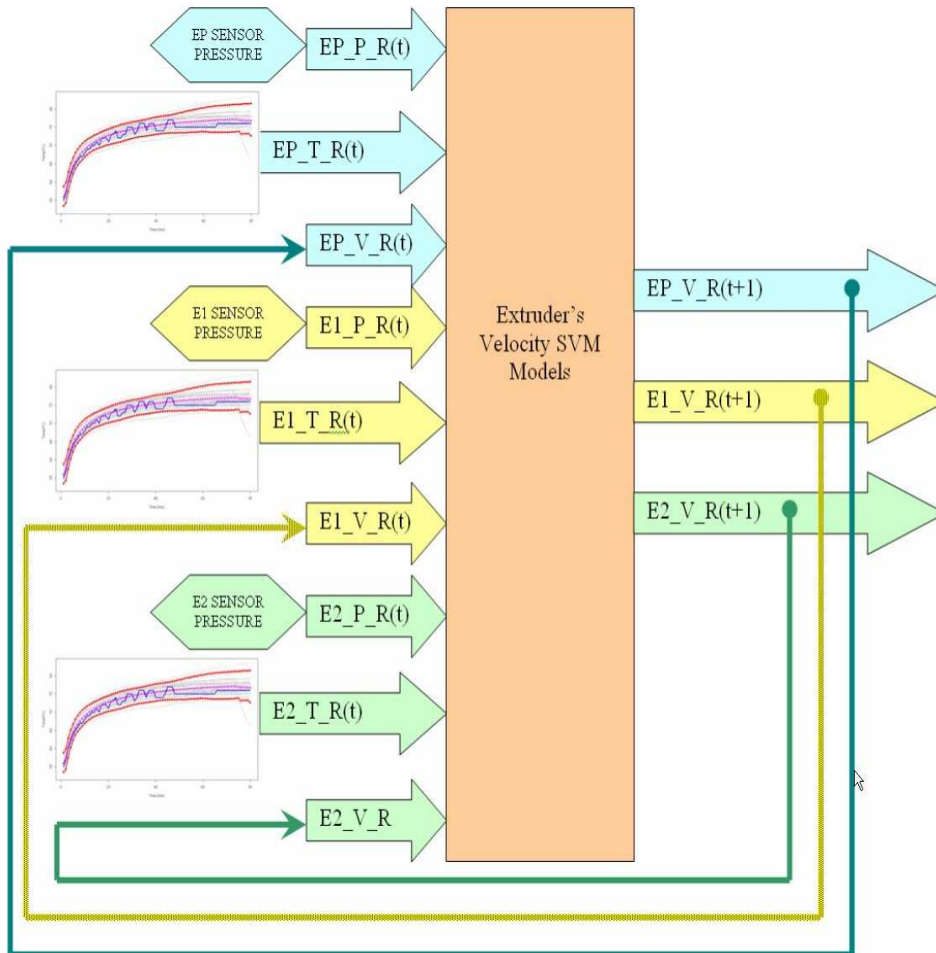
EP SENSOR PRESSURE

EP_P_R(t)

EP_T_R(t)

EP_V_R(t)

E1 SENSOR PRESSURE

E1_P_R(t)

E1_T_R(t)

E1_V_R(t)

E2 SENSOR PRESSURE

E2_P_R(t)

E2_T_R(t)

E2_V_R

Extruder's Velocity SVM Models

EP_V_R(t+1)

E1_V_R(t+1)

E2_V_R(t+1)